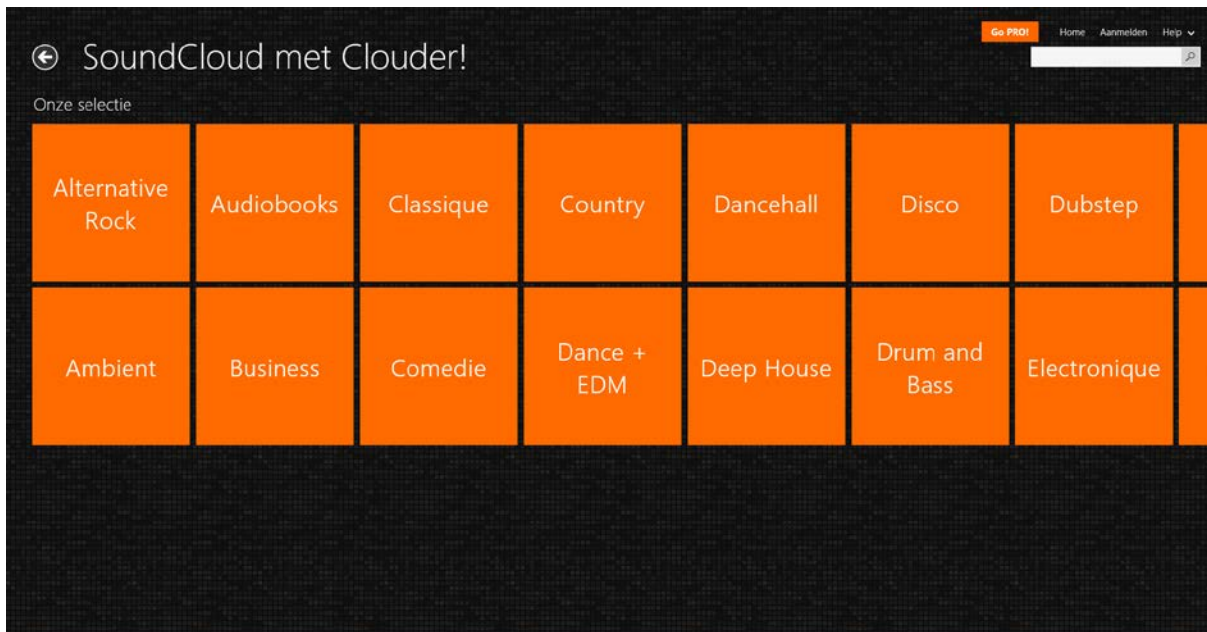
Go PRO! Home Aanmelden Help

SoundCloud met Clouder!

Onze selectie

Alternative Rock

Audiobooks

Classique

Country

Dancehall

Disco

Dubstep

Ambient

Business

Comedie

Dance + EDM

Deep House

Drum and Bass

Electronique